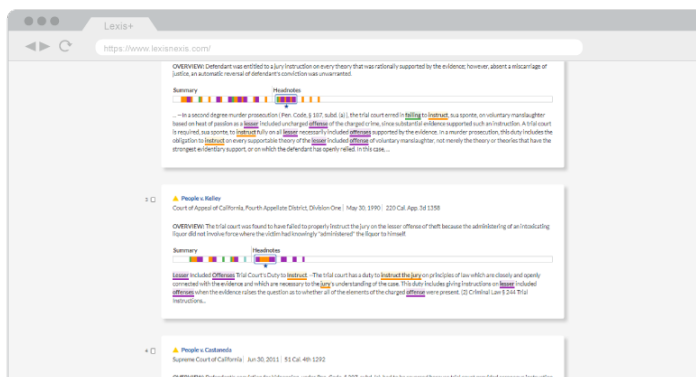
Lexis+

https://www.lexisnexis.com/

OVERVIEW: Defendant was entitled to a jury instruction on every theory that was rationally supported by the evidence; however, absent a miscarriage of justice, an automatic reversal of defendant's conviction was unwarranted.

Summary

Headnotes

... —In a second degree murder prosecution (Pen. Code, § 187, subd. (a)), the trial court erred in failing to instruct, sua sponte, on voluntary manslaughter based on heat of passion as a lesser included uncharged offense of the charged crime, since substantial evidence supported such an instruction. A trial court is required, sua sponte, to instruct fully on all lesser necessarily included offenses supported by the evidence. In a murder prosecution, this duty includes the obligation to instruct on every supportable theory of the lesser included offense of voluntary manslaughter, not merely the theory or theories that have the strongest evidentiary support, or on which the defendant has openly relied. In this case...

3 ☐ People v. Kelley

Court of Appeal of California, Fourth Appellate District, Division One | May 30, 1990 | 220 Cal. App. 3d 1358

OVERVIEW: The trial court was found to have failed to properly instruct the jury on the lesser offense of theft because the administering of an intoxicating liquor did not involve force where the victim had knowingly "administered" the liquor to himself.

Summary

Headnotes

Lesser Included Offenses Trial Court's Duty to Instruct. —The trial court has a duty to instruct the jury on principles of law which are closely and openly connected with the evidence and which are necessary to the jury's understanding of the case. This duty includes giving instructions on lesser included offenses when the evidence raises the question as to whether all of the elements of the charged offense were present. [2] Criminal Law § 244 Trial Instructions...

4 ☐ People v. Castaneda

Supreme Court of California | Jun 30, 2011 | 51 Cal. 4th 1292